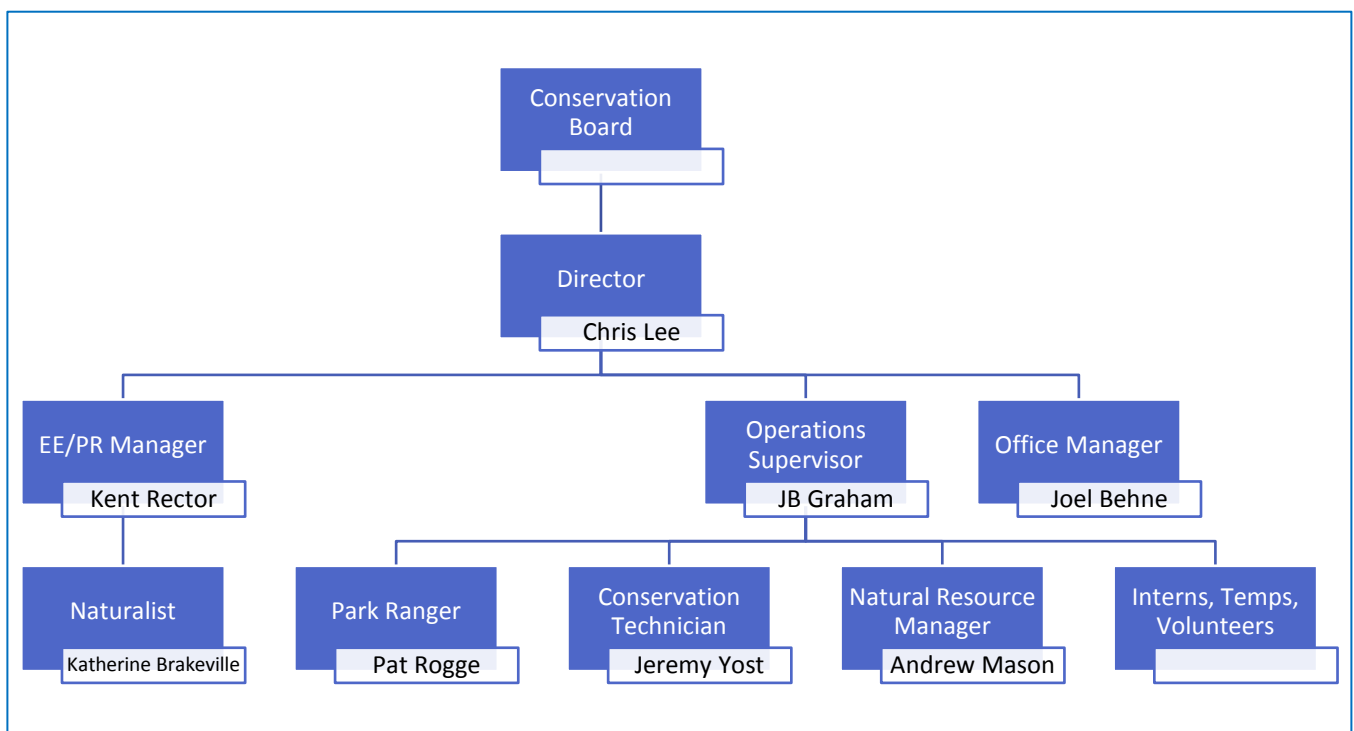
Conservation Board

Director
Chris Lee

EE/PR Manager
Kent Rector

Operations Supervisor
JB Graham

Office Manager
Joel Behne

Naturalist
Katherine Brakeville

Park Ranger
Pat Rogge

Conservation Technician
Jeremy Yost

Natural Resource Manager
Andrew Mason

Interns, Temps, Volunteers